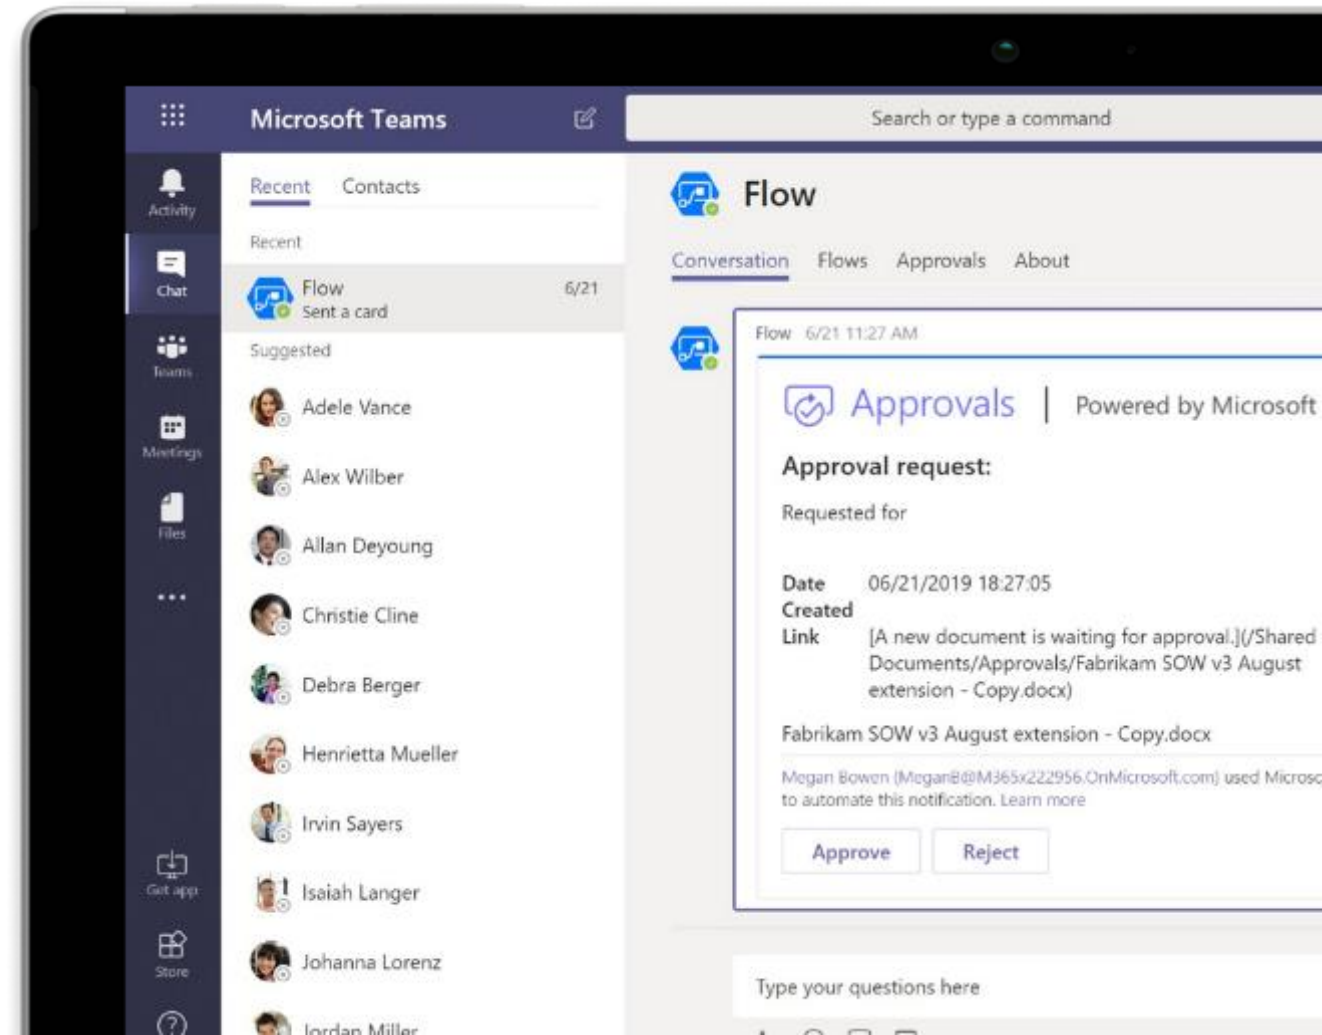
Microsoft Teams

Search or type a command

Activity

Chat

Teams

Meetings

Files

...

Get app

Store

Recent Contacts

Recent

Flow 6/21
Sent a card

Suggested

Adele Vance

Alex Wilber

Allan Deyoung

Christie Cline

Debra Berger

Henrietta Mueller

Irvin Sayers

Isaiah Langer

Johanna Lorenz

Jordan Miller

Flow

Conversation Flows Approvals About

Flow 6/21 11:27 AM

Approvals | Powered by Microsoft

Approval request:

Requested for

Date Created 06/21/2019 18:27:05

Link [A new document is waiting for approval.](/Shared Documents/Approvals/Fabrikam SOW v3 August extension - Copy.docx)

Fabrikam SOW v3 August extension - Copy.docx

Megan Bowen (MeganB@M365x222956.OnMicrosoft.com) used Microso
to automate this notification. Learn more

Approve Reject

Type your questions here